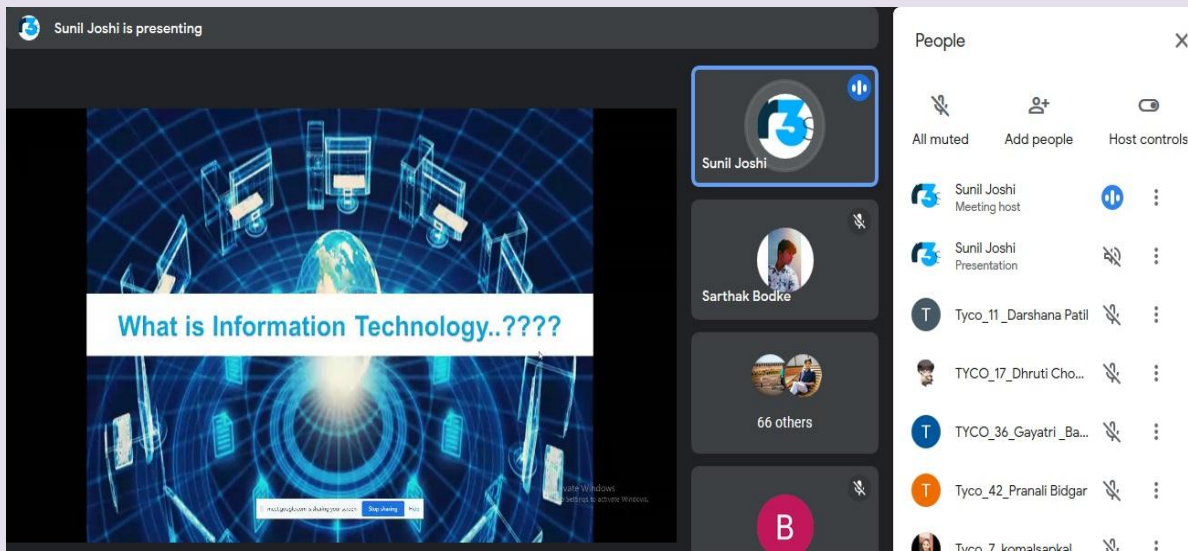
Sunil Joshi is presenting

What is Information Technology..????

meet.google.com is sharing your screen. Stop sharing Hide

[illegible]vate Windows
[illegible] Settings to activate Windows.

Sunil Joshi

Sarthak Bodke

66 others

B

People

All muted

Add people

Host controls

Sunil Joshi
Meeting host

Sunil Joshi
Presentation

T Tyco_11 _Darshana Patil

TYCO_17_Dhruti Cho...

T TYCO_36_Gayatri _Ba...

T Tyco_42_Pranali Bidgar

Tyco_7_komalsapkal